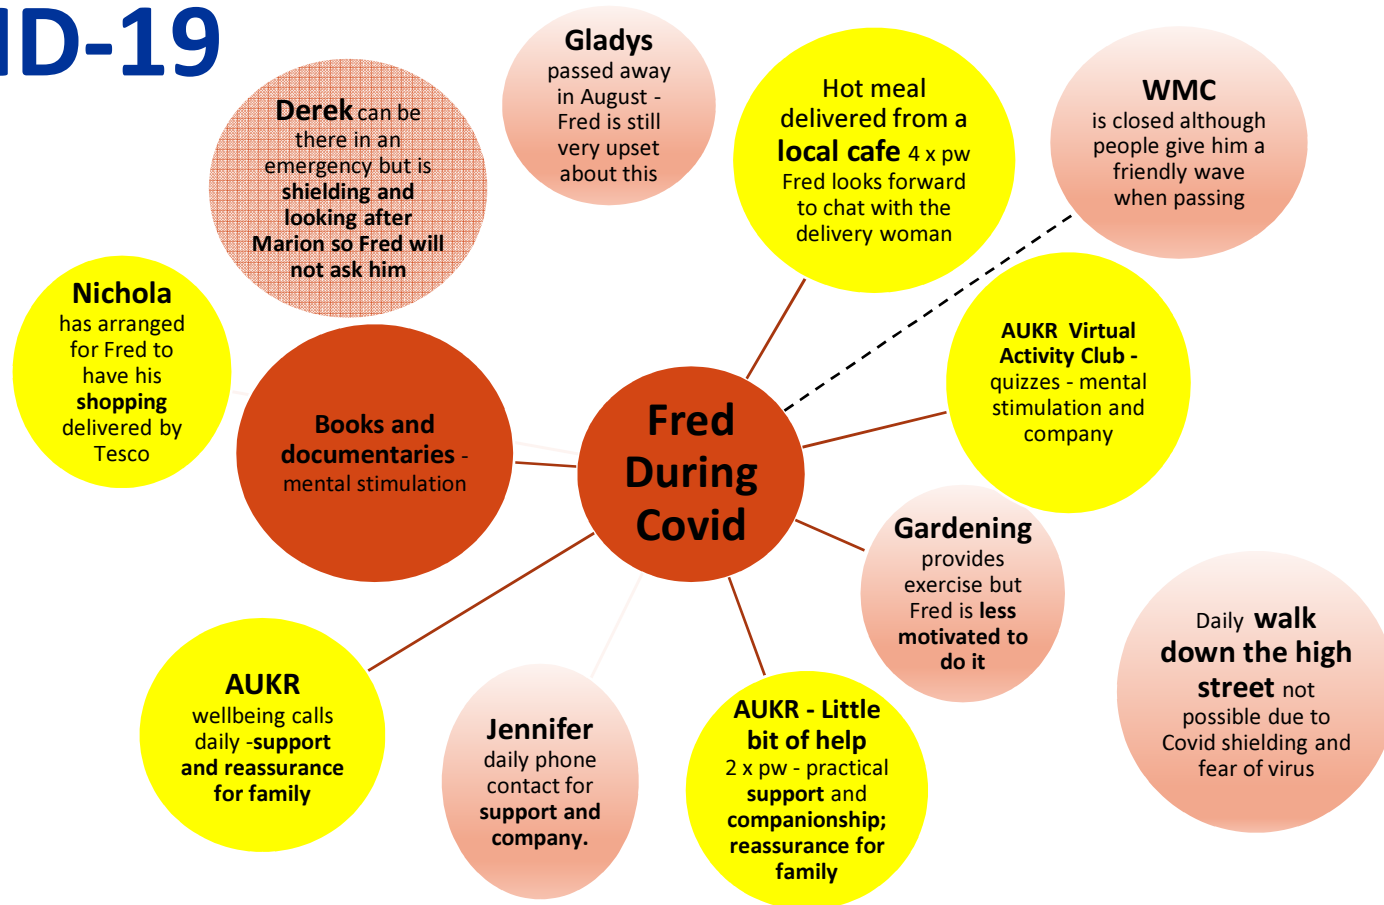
ID-19

Gladys passed away in August - Fred is still very upset about this

Derek can be there in an emergency but is shielding and looking after Marion so Fred will not ask him

Hot meal delivered from a local cafe 4 x pw Fred looks forward to chat with the delivery woman

WMC is closed although people give him a friendly wave when passing

Nichola has arranged for Fred to have his shopping delivered by Tesco

Books and documentaries - mental stimulation

Fred During Covid

AUKR Virtual Activity Club - quizzes - mental stimulation and company

Gardening provides exercise but Fred is less motivated to do it

Daily walk down the high street not possible due to Covid shielding and fear of virus

AUKR wellbeing calls daily -support and reassurance for family

Jennifer daily phone contact for support and company.

AUKR - Little bit of help 2 x pw - practical support and companionship; reassurance for family